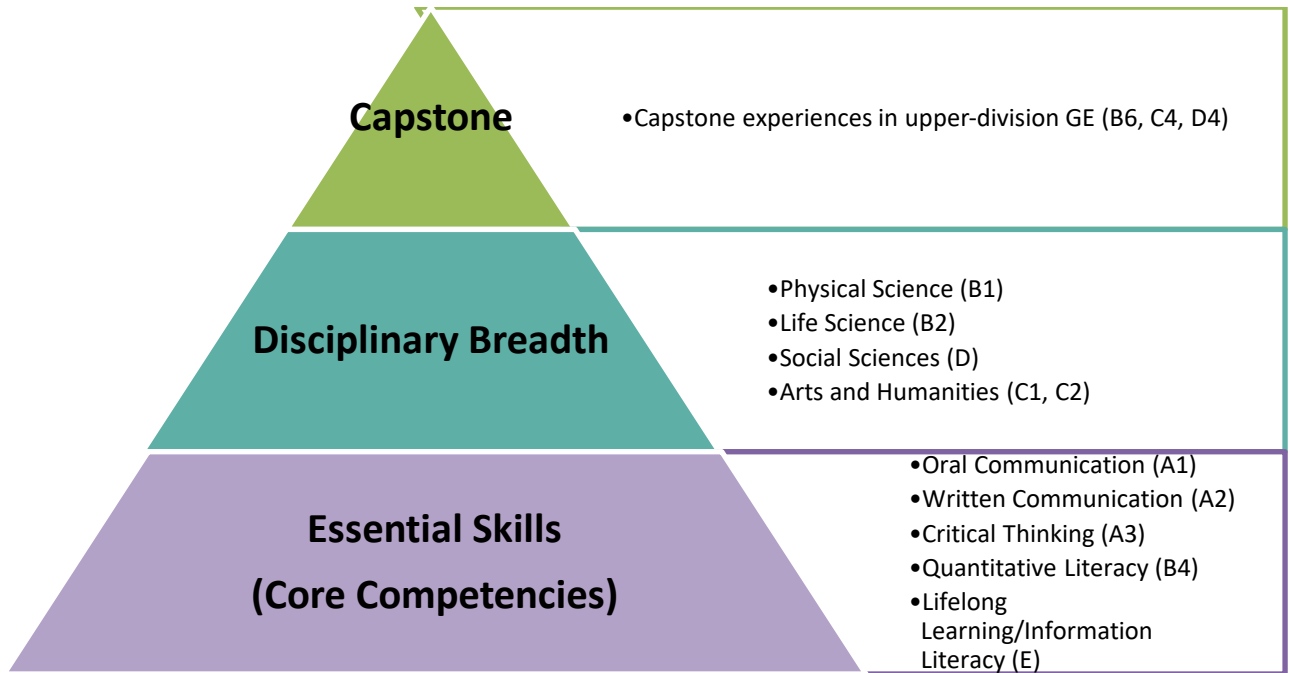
Capstone

•Capstone experiences in upper-division GE (B6, C4, D4)

Disciplinary Breadth

•Physical Science (B1)
•Life Science (B2)
•Social Sciences (D)
•Arts and Humanities (C1, C2)

Essential Skills (Core Competencies)

•Oral Communication (A1)
•Written Communication (A2)
•Critical Thinking (A3)
•Quantitative Literacy (B4)
•Lifelong Learning/Information Literacy (E)